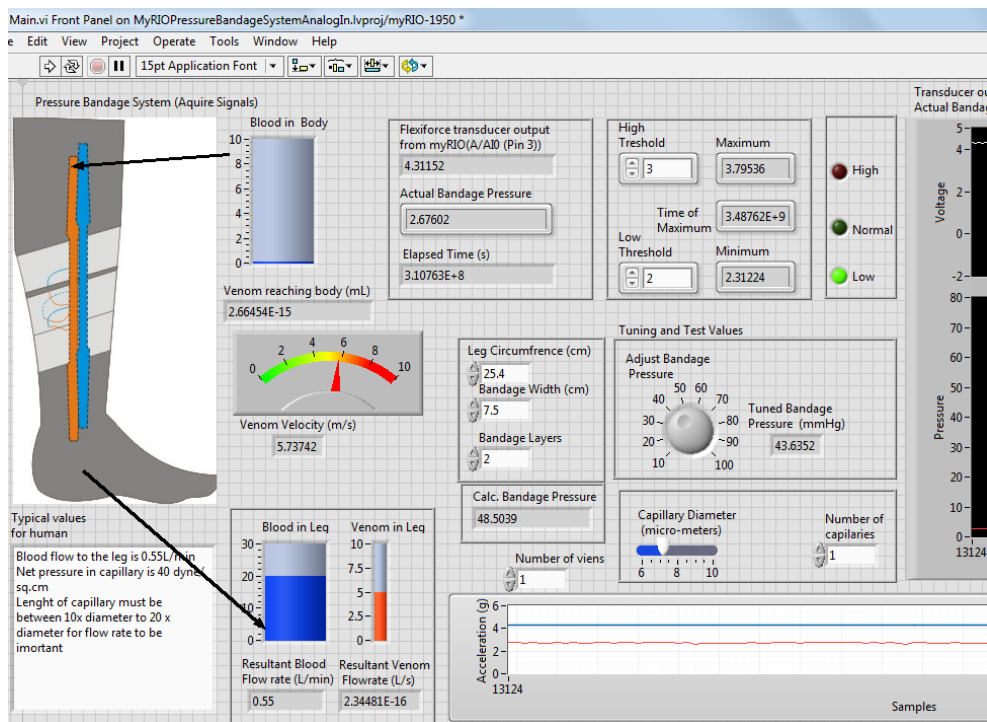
Main.vi Front Panel on MyRIOPressureBandageSystemAnalogIn.lvproj/myRIO-1950 *

e Edit View Project Operate Tools Window Help

15pt Application Font

Pressure Bandage System (Aquire Signals)

Blood in Body
10
8
6
4
2
0

Venom reaching body (mL)
2.66454E-15

0 2 4 6 8 10
Venom Velocity (m/s)
5.73742

Typical values for human

Blood flow to the leg is 0.55L/min
Net pressure in capillary is 40 dyne/sq.cm
Lenght of capillary must be between 10x diameter to 20 x diameter for flow rate to be imortant

Blood in Leq
30
20
10
0

Venom in Leq
10
7.5
5
2.5
0

Resultant Blood Flow rate (L/min)
0.55

Resultant Venom Flowrate (L/s)
2.34481E-16

Flexiforce transducer output from myRIO(A/AI0 (Pin 3))
4.31152

Actual Bandage Pressure
2.67602

Elapsed Time (s)
3.10763E+8

High Treshold
3

Maximum
3.79536

Time of Maximum
3.48762E+9

Low Threshold
2

Minimum
2.31224

High
Normal
Low

Leg Circumfrence (cm)
25.4

Bandage Width (cm)
7.5

Bandage Layers
2

Calc. Bandage Pressure
48.5039

Tuning and Test Values

Adjust Bandage Pressure
10 20 30 40 50 60 70 80 90 100

Tuned Bandage Pressure (mmHg)
43.6352

Capillary Diameter (micro-meters)
6 8 10

Number of capilaries
1

Number of viens
1

Acceleration (g)
6
4
2
0
13124

Samples

Transducer ou
Actual Bandag

Voltage
5
4
2
0
-2

Pressure
80
60
40
20
0
13124